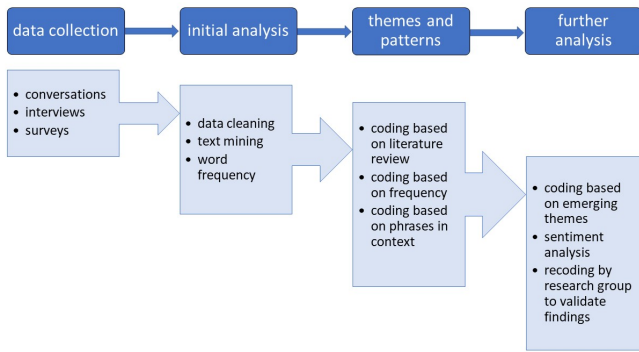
data collection

initial analysis

themes and patterns

further analysis

- conversations
- interviews
- surveys

- data cleaning
- text mining
- word frequency

- coding based on literature review
- coding based on frequency
- coding based on phrases in context

- coding based on emerging themes
- sentiment analysis
- recoding by research group to validate findings